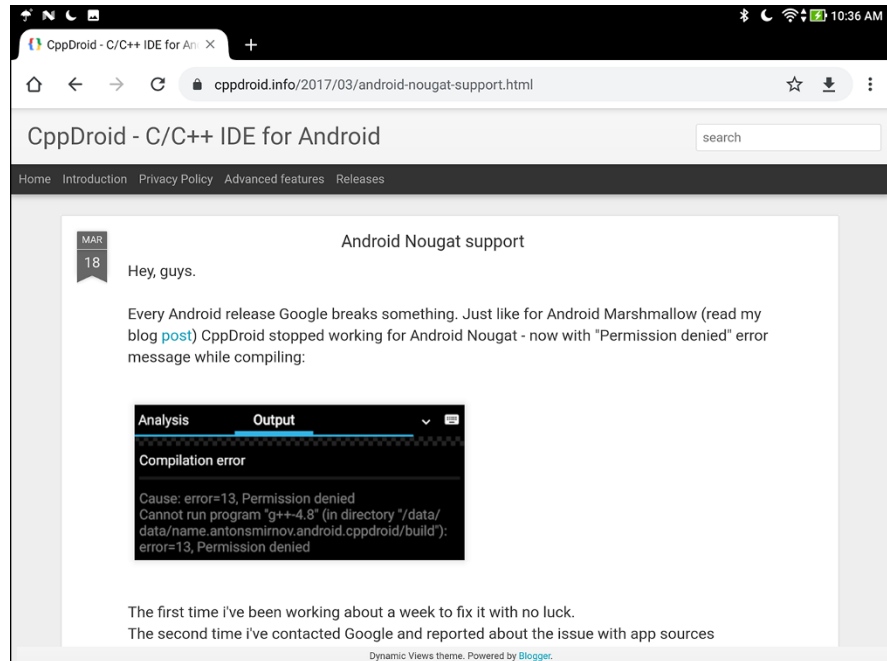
10:36 AM

CppDroid - C/C++ IDE for An ×

+

cppdroid.info/2017/03/android-nougat-support.html

CppDroid - C/C++ IDE for Android

search

Home Introduction Privacy Policy Advanced features Releases

MAR
18

Android Nougat support

Hey, guys.

Every Android release Google breaks something. Just like for Android Marshmallow (read my blog post) CppDroid stopped working for Android Nougat - now with "Permission denied" error message while compiling:

Analysis Output

Compilation error

Cause: error=13, Permission denied
Cannot run program "g++-4.8" (in directory "/data/data/name.antonsmirnov.android.cppdroid/build"): error=13, Permission denied

The first time i've been working about a week to fix it with no luck.
The second time i've contacted Google and reported about the issue with app sources

Dynamic Views theme. Powered by Blogger.